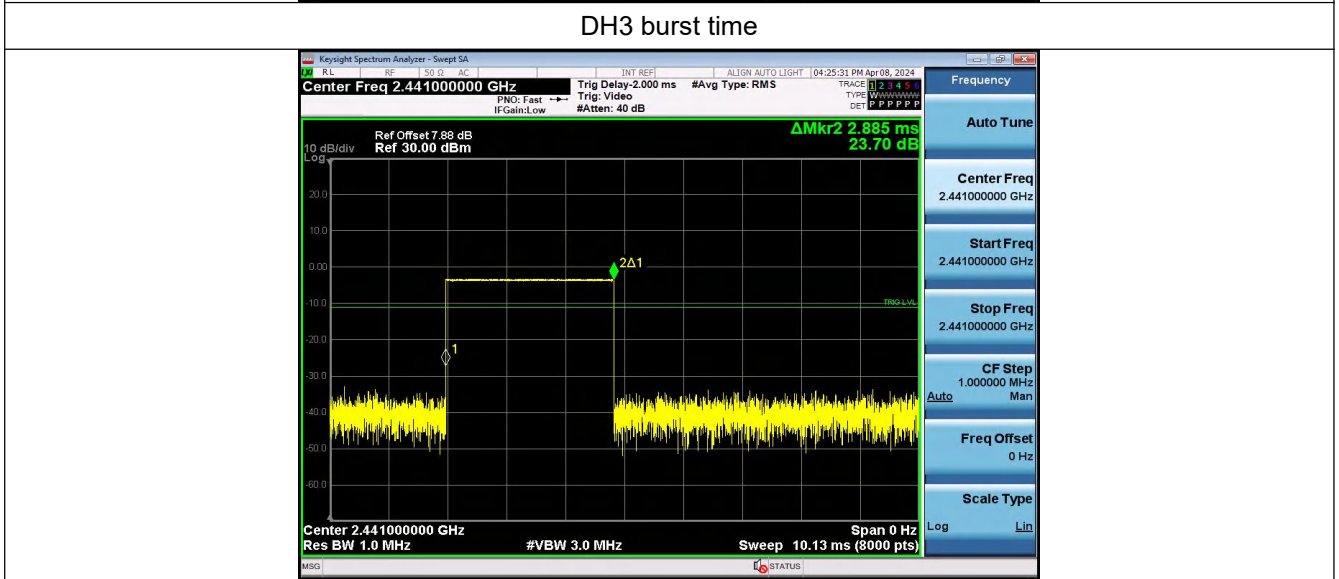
DH3 burst time

Keysight Spectrum Analyzer - Swept SA

RL RF 50 Ω AC INT REF ALIGN AUTO LIGHT 04:25:31 PM Apr 08, 2024

Center Freq 2.441000000 GHz

PNO: Fast IFGain:Low

Trig Delay-2.000 ms Trig: Video #Atten: 40 dB

#Avg Type: RMS

TRACE 1 2 3 4 5 6 TYPE W W W W W W DET P P P P P P

Frequency

Ref Offset 7.88 dB 10 dB/div Ref 30.00 dBm Log

ΔMkr2 2.885 ms 23.70 dB

20.0
10.0
0.00
-10.0
-20.0
-30.0
-40.0
-50.0
-60.0

2Δ1

1

TRIG LVL

Center 2.441000000 GHz Res BW 1.0 MHz #VBW 3.0 MHz Span 0 Hz Sweep 10.13 ms (8000 pts)

Auto Tune

Center Freq 2.441000000 GHz

Start Freq 2.441000000 GHz

Stop Freq 2.441000000 GHz

CF Step 1.000000 MHz Auto Man

Freq Offset 0 Hz

Scale Type Log Lin

MSG STATUS